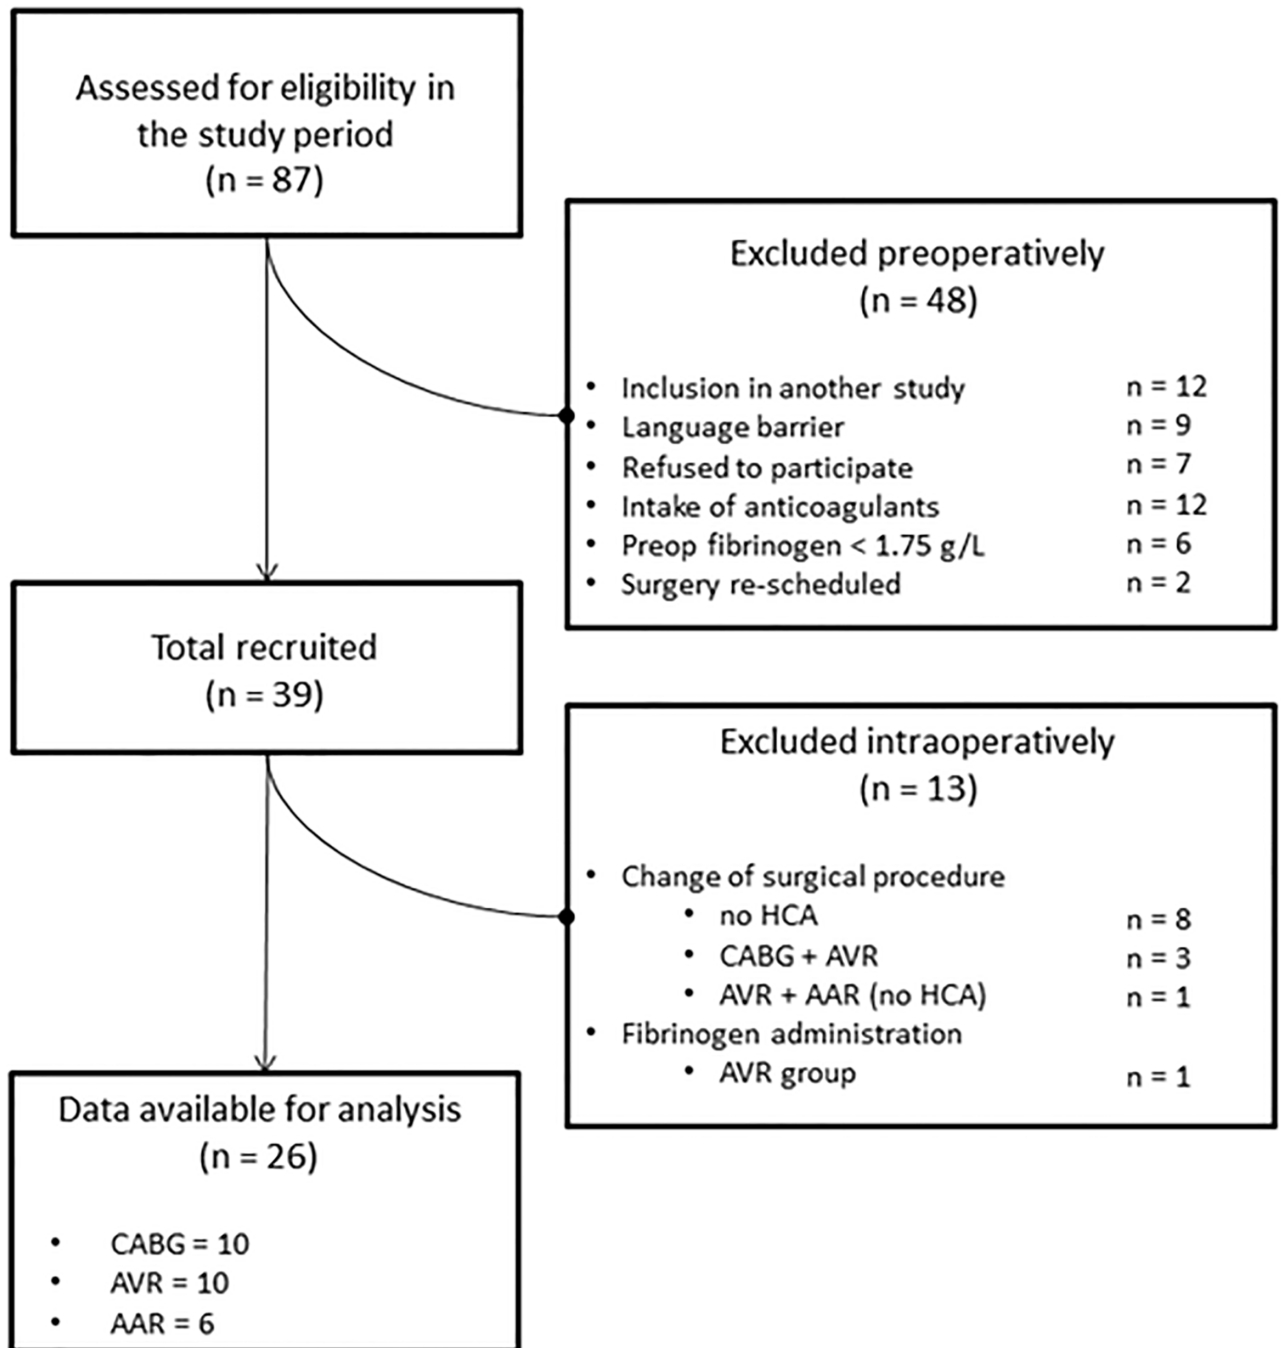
Assessed for eligibility in the study period
(n = 87)

Excluded preoperatively
(n = 48)

- Inclusion in another study n = 12
- Language barrier n = 9
- Refused to participate n = 7
- Intake of anticoagulants n = 12
- Preop fibrinogen < 1.75 g/L n = 6
- Surgery re-scheduled n = 2

Total recruited
(n = 39)

Excluded intraoperatively
(n = 13)

- Change of surgical procedure
  - no HCA n = 8
  - CABG + AVR n = 3
  - AVR + AAR (no HCA) n = 1
- Fibrinogen administration
  - AVR group n = 1

Data available for analysis
(n = 26)

- CABG = 10
- AVR = 10
- AAR = 6